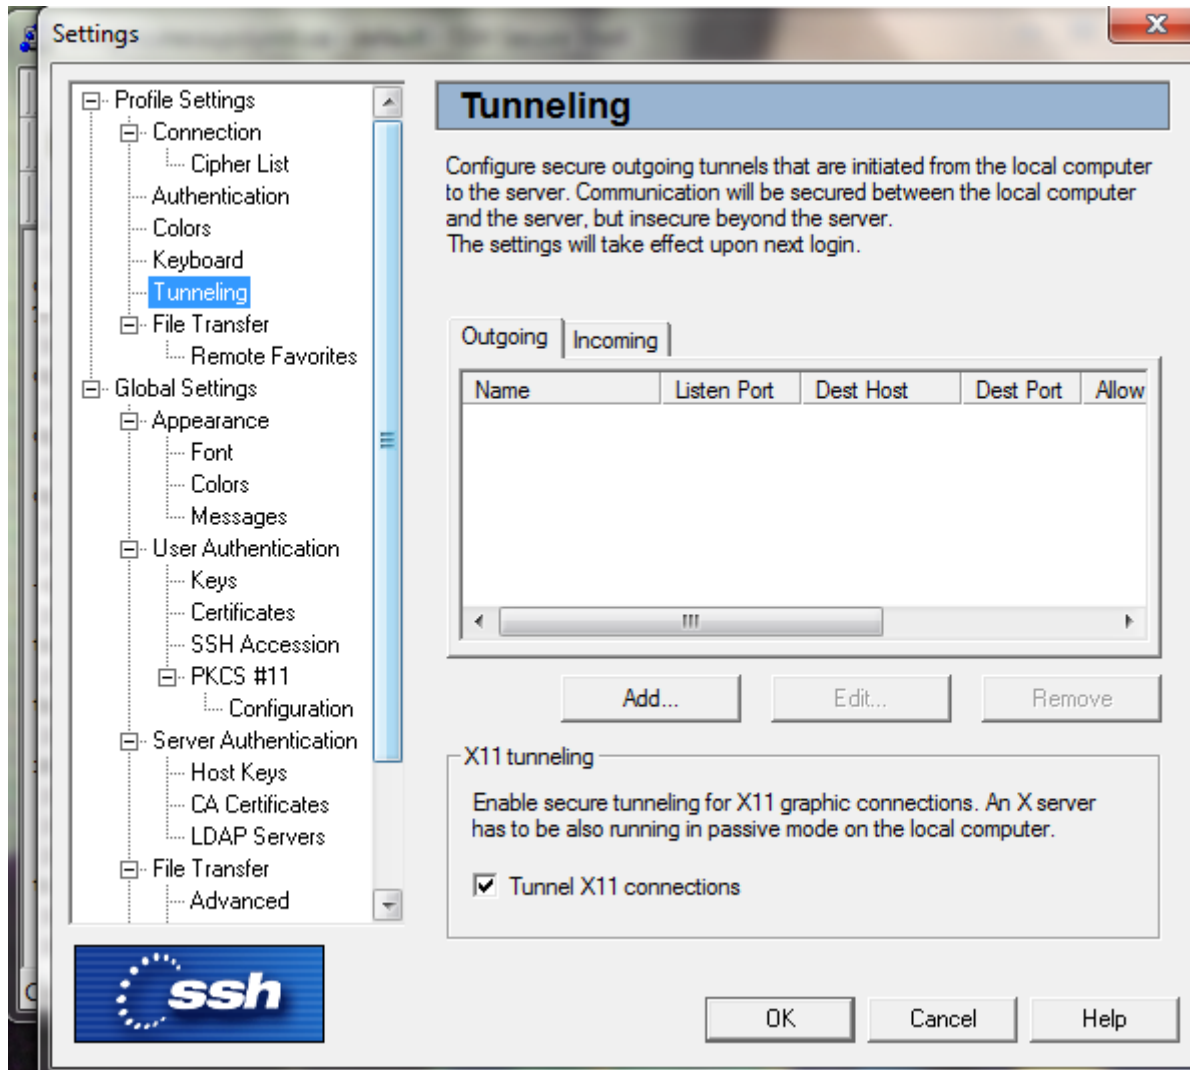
Settings

Profile Settings
Connection
Cipher List
Authentication
Colors
Keyboard
Tunneling
File Transfer
Remote Favorites
Global Settings
Appearance
Font
Colors
Messages
User Authentication
Keys
Certificates
SSH Accession
PKCS #11
Configuration
Server Authentication
Host Keys
CA Certificates
LDAP Servers
File Transfer
Advanced

ssh

Tunneling

Configure secure outgoing tunnels that are initiated from the local computer to the server. Communication will be secured between the local computer and the server, but insecure beyond the server.
The settings will take effect upon next login.

Outgoing | Incoming

| Name | Listen Port | Dest Host | Dest Port | Allow |
|---|---|---|---|---|

Add... Edit... Remove

X11 tunneling

Enable secure tunneling for X11 graphic connections. An X server has to be also running in passive mode on the local computer.

Tunnel X11 connections

OK Cancel Help